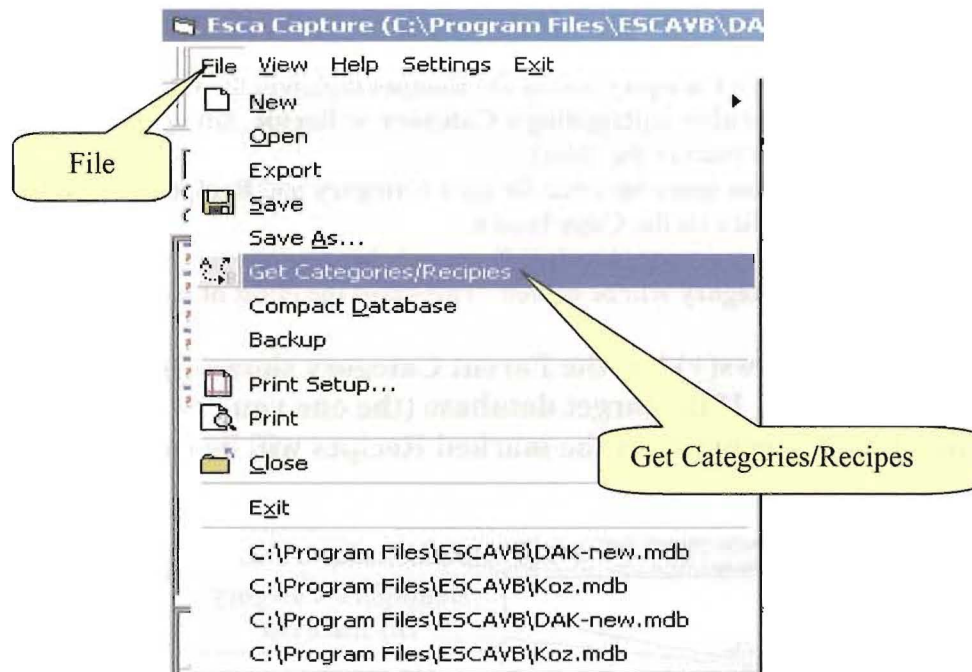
Esca Capture (C:\Program Files\ESCAVB\DA

File View Help Settings Exit

New
Open
Export
Save
Save As...
Get Categories/Recipies
Compact Database
Backup
Print Setup...
Print
Close
Exit
C:\Program Files\ESCAVB\DAK-new.mdb
C:\Program Files\ESCAVB\Koz.mdb
C:\Program Files\ESCAVB\DAK-new.mdb
C:\Program Files\ESCAVB\Koz.mdb

File

Get Categories/Recipes